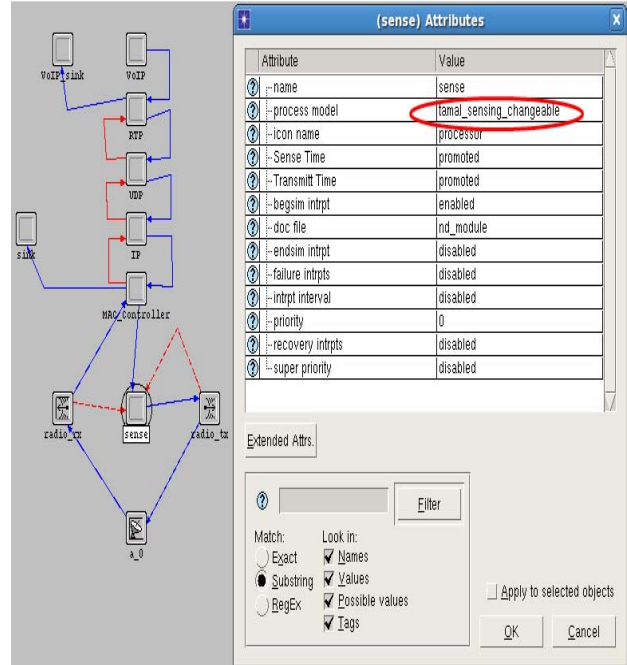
VoIP_sink

VoIP

RTP

UDP

IP

sink

MAC_Controller

radio_rx

sense

radio_tx

a_0

(sense) Attributes

| Attribute | Value |
|---|---|
| name | sense |
| process model | tamal_sensing_changeable |
| icon name | processor |
| Sense Time | promoted |
| Transmitt Time | promoted |
| begsim intrpt | enabled |
| doc file | nd_module |
| endsim intrpt | disabled |
| failure intrpts | disabled |
| intrpt interval | disabled |
| priority | 0 |
| recovery intrpts | disabled |
| super priority | disabled |

Extended Attrs.

Filter

Match:
Exact
Substring
RegEx

Look in:
Names
Values
Possible values
Tags

Apply to selected objects

OK

Cancel